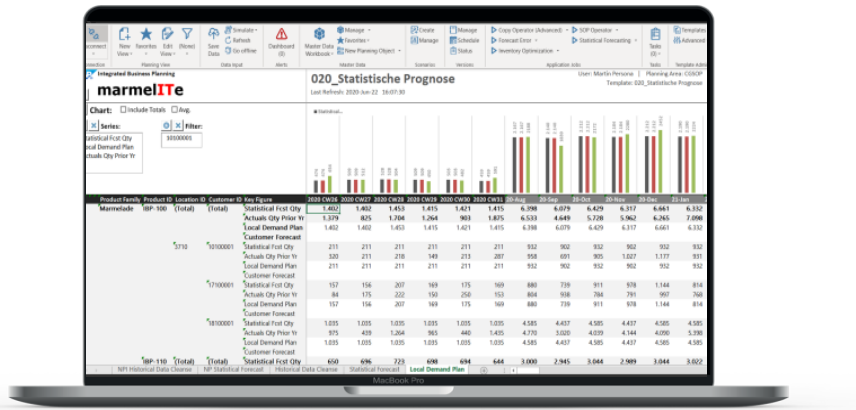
Disconnect | New View | Favorites | Edit View | (filter) | Save Data | Simulate | Refresh | Go offline | Dashboard (0) | Master Data Workbook | Manage | Favorites | New Planning Object | Create | Manage | Manage | Schedule | Status | Copy Operator (Advanced) | Forecast Error | Inventory Optimization | SOP Operator | Statistical Forecasting | Tasks (0) | Templates | Advanced

Connection | Planning View | Data Input | Alerts | Master Data | Scenarios | Versions | Application Jobs | Tasks | Template Admin

Integrated Business Planning

marmelITe

020_Statistische Prognose

Last Refresh: 2020-Jun-22 16:07:30

User: Martin Persona | Planning Area: C0SOP

Template: 020_Statistische Prognose

Chart: Include Totals Avg.

Series:
Statistical Fcst Qty
Local Demand Plan
Actuals Qty Prior Yr

Filter:
10100001

| Product Family | Product ID | Location ID | Customer ID | Key Figure | 2020 CW26 | 2020 CW27 | 2020 CW28 | 2020 CW29 | 2020 CW30 | 2020 CW31 | 20-Aug | 20-Sep | 20-Oct | 20-Nov | 20-Dec | 21-Jan |
|---|---|---|---|---|---|---|---|---|---|---|---|---|---|---|---|---|
| Marmelade | IBP-100 | (Total) | (Total) | Statistical Fcst Qty | 1.402 | 1.402 | 1.453 | 1.415 | 1.421 | 1.415 | 6.398 | 6.079 | 6.429 | 6.317 | 6.661 | 6.332 |
| | | | | Actuals Qty Prior Yr | 1.379 | 825 | 1.704 | 1.264 | 903 | 1.875 | 6.533 | 4.649 | 5.728 | 5.962 | 6.265 | 7.098 |
| | | | | Local Demand Plan | 1.402 | 1.402 | 1.453 | 1.415 | 1.421 | 1.415 | 6.398 | 6.079 | 6.429 | 6.317 | 6.661 | 6.332 |
| | | | | Customer Forecast | | | | | | | | | | | | |
| | | 3710 | 10100001 | Statistical Fcst Qty | 211 | 211 | 211 | 211 | 211 | 211 | 932 | 902 | 932 | 902 | 932 | 932 |
| | | | | Actuals Qty Prior Yr | 320 | 211 | 218 | 149 | 213 | 287 | 958 | 691 | 905 | 1.027 | 1.177 | 931 |
| | | | | Local Demand Plan | 211 | 211 | 211 | 211 | 211 | 211 | 932 | 902 | 932 | 902 | 932 | 932 |
| | | | | Customer Forecast | | | | | | | | | | | | |
| | | | 17100001 | Statistical Fcst Qty | 157 | 156 | 207 | 169 | 175 | 169 | 880 | 739 | 911 | 978 | 1.144 | 814 |
| | | | | Actuals Qty Prior Yr | 84 | 175 | 222 | 150 | 250 | 153 | 804 | 938 | 784 | 791 | 997 | 768 |
| | | | | Local Demand Plan | 157 | 156 | 207 | 169 | 175 | 169 | 880 | 739 | 911 | 978 | 1.144 | 814 |
| | | | | Customer Forecast | | | | | | | | | | | | |
| | | | 18100001 | Statistical Fcst Qty | 1.035 | 1.035 | 1.035 | 1.035 | 1.035 | 1.035 | 4.585 | 4.437 | 4.585 | 4.437 | 4.585 | 4.585 |
| | | | | Actuals Qty Prior Yr | 975 | 439 | 1.264 | 965 | 440 | 1.435 | 4.770 | 3.020 | 4.039 | 4.144 | 4.090 | 5.399 |
| | | | | Local Demand Plan | 1.035 | 1.035 | 1.035 | 1.035 | 1.035 | 1.035 | 4.585 | 4.437 | 4.585 | 4.437 | 4.585 | 4.585 |
| | | | | Customer Forecast | | | | | | | | | | | | |
| | IBP-110 | (Total) | (Total) | Statistical Fcst Qty | 650 | 696 | 723 | 698 | 694 | 644 | 3.000 | 2.945 | 3.044 | 2.989 | 3.044 | 3.022 |

NPI Historical Data Cleanse | NPI Statistical Forecast | Historical Data Cleanse | Statistical Forecast | Local Demand Plan

MacBook Pro